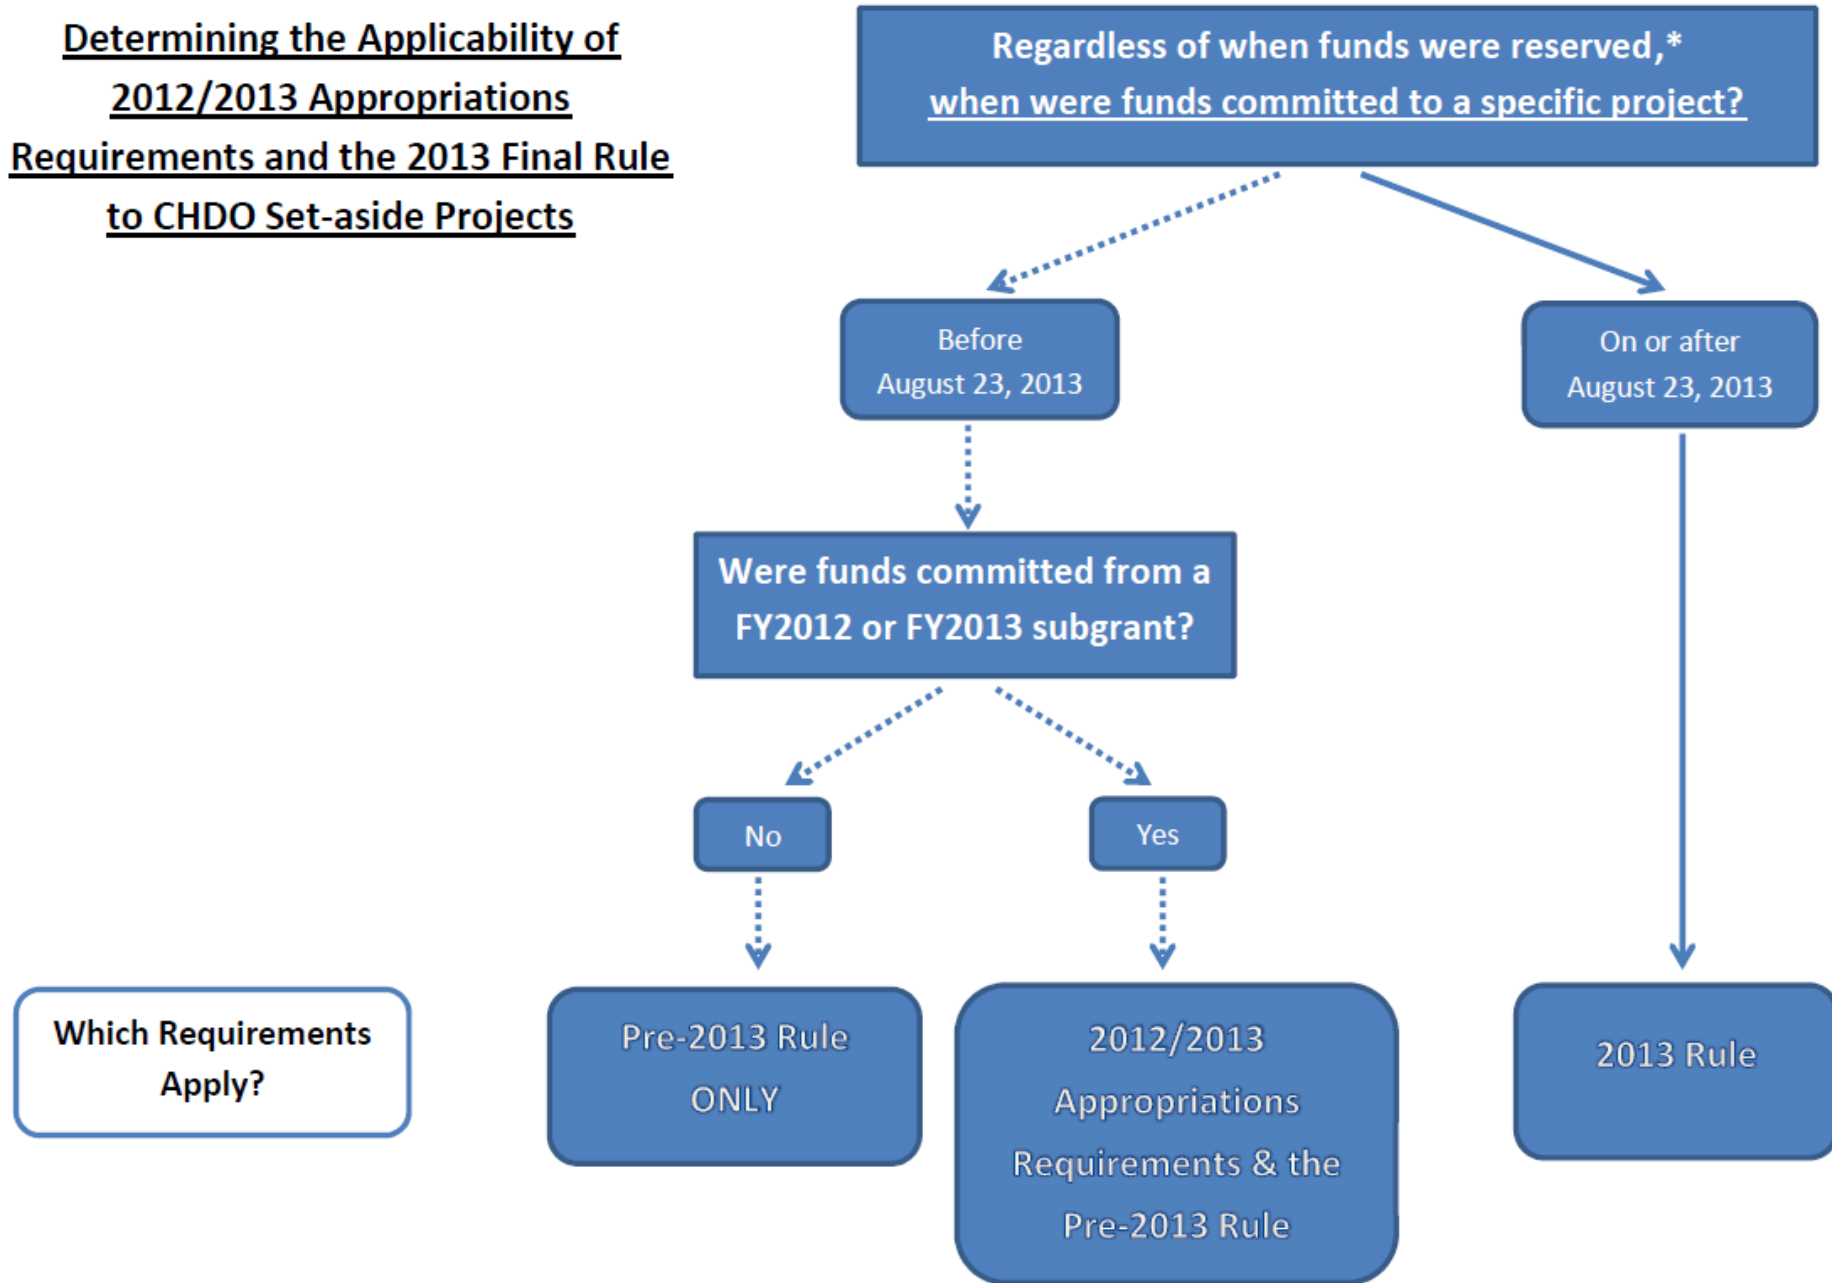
Determining the Applicability of 2012/2013 Appropriations Requirements and the 2013 Final Rule to CHDO Set-aside Projects

Regardless of when funds were reserved,*
when were funds committed to a specific project?

Before
August 23, 2013

On or after
August 23, 2013

Were funds committed from a FY2012 or FY2013 subgrant?

No

Yes

Which Requirements Apply?

Pre-2013 Rule ONLY

2012/2013 Appropriations Requirements & the Pre-2013 Rule

2013 Rule